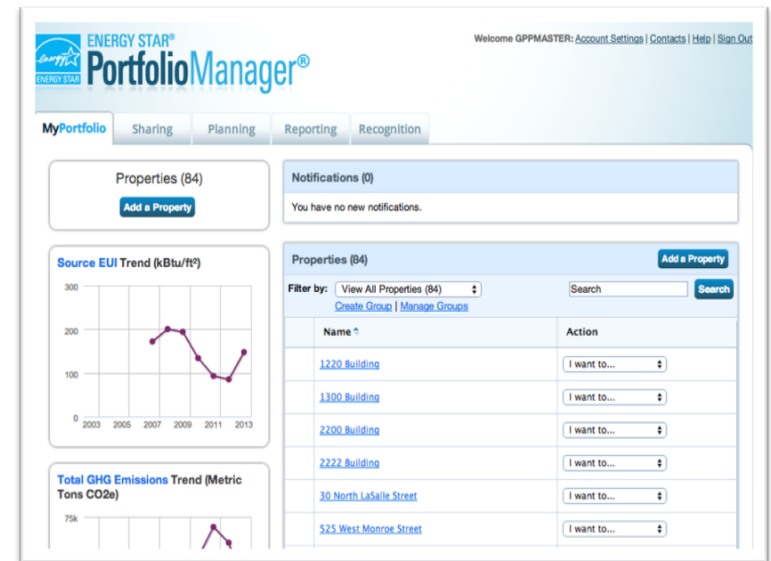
energy ENERGY STAR

ENERGY STAR®
PortfolioManager®

Welcome GPPMASTER: Account Settings | Contacts | Help | Sign Out

MyPortfolio | Sharing | Planning | Reporting | Recognition

Properties (84)
Add a Property

Source EUI Trend (kBtu/ft²)

300
200
100
0
2003 2005 2007 2009 2011 2013

Total GHG Emissions Trend (Metric Tons CO2e)

75k

Notifications (0)
You have no new notifications.

Properties (84)
Add a Property

Filter by: View All Properties (84)
Create Group | Manage Groups
Search
Search

| Name | Action |
|---|---|
| 1220 Building | I want to... |
| 1300 Building | I want to... |
| 2200 Building | I want to... |
| 2222 Building | I want to... |
| 30 North LaSalle Street | I want to... |
| 525 West Monroe Street | I want to... |